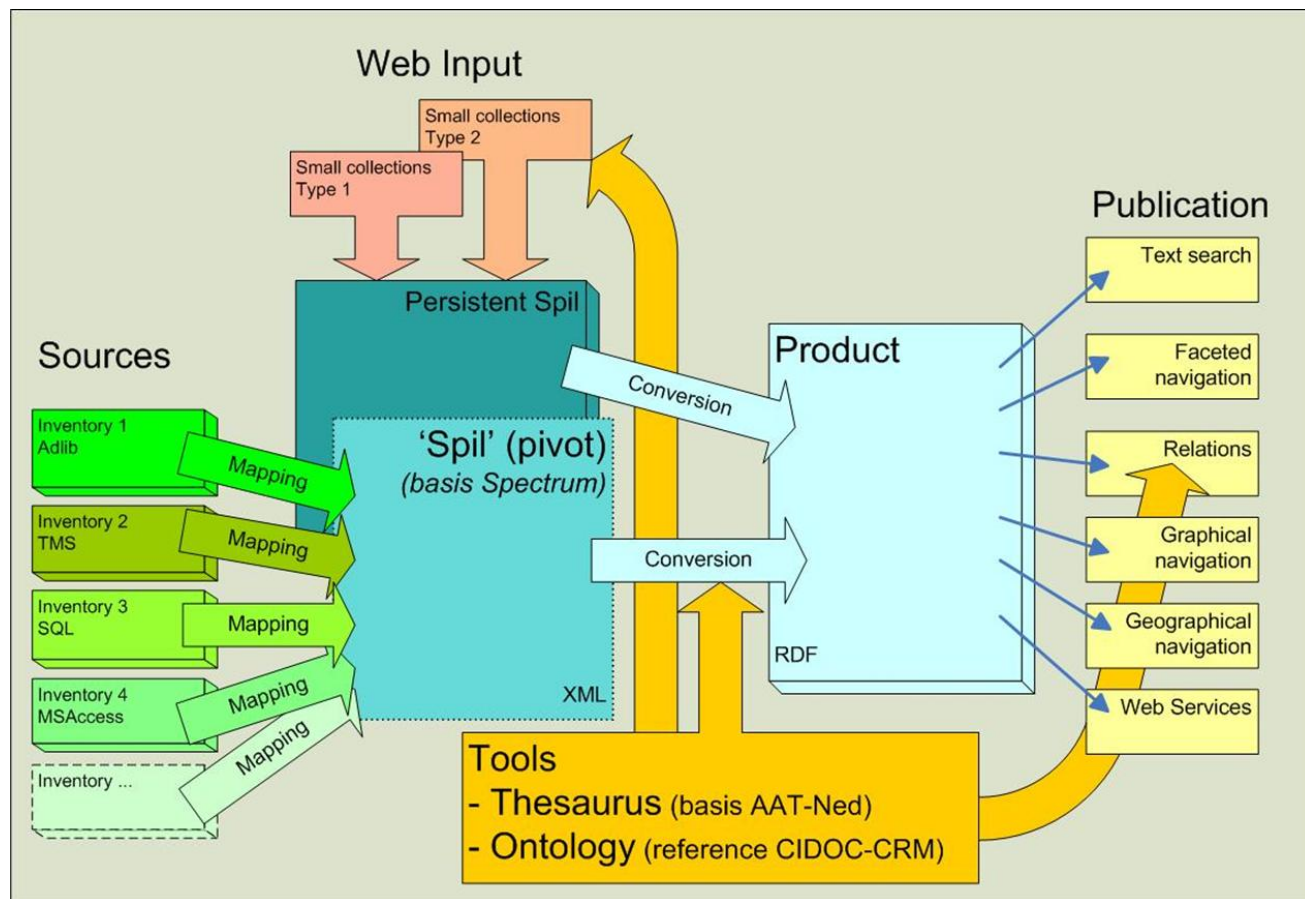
Web Input

Small collections Type 2

Small collections Type 1

Persistent Spil

Sources

Inventory 1 Adlib

Mapping

Inventory 2 TMS

Mapping

Inventory 3 SQL

Mapping

Inventory 4 MSAccess

Mapping

Inventory ...

Mapping

'Spil' (pivot)
(basis Spectrum)

XML

Conversion

Conversion

Product

RDF

Publication

Text search

Faceted navigation

Relations

Graphical navigation

Geographical navigation

Web Services

Tools
- Thesaurus (basis AAT-Ned)
- Ontology (reference CIDOC-CRM)